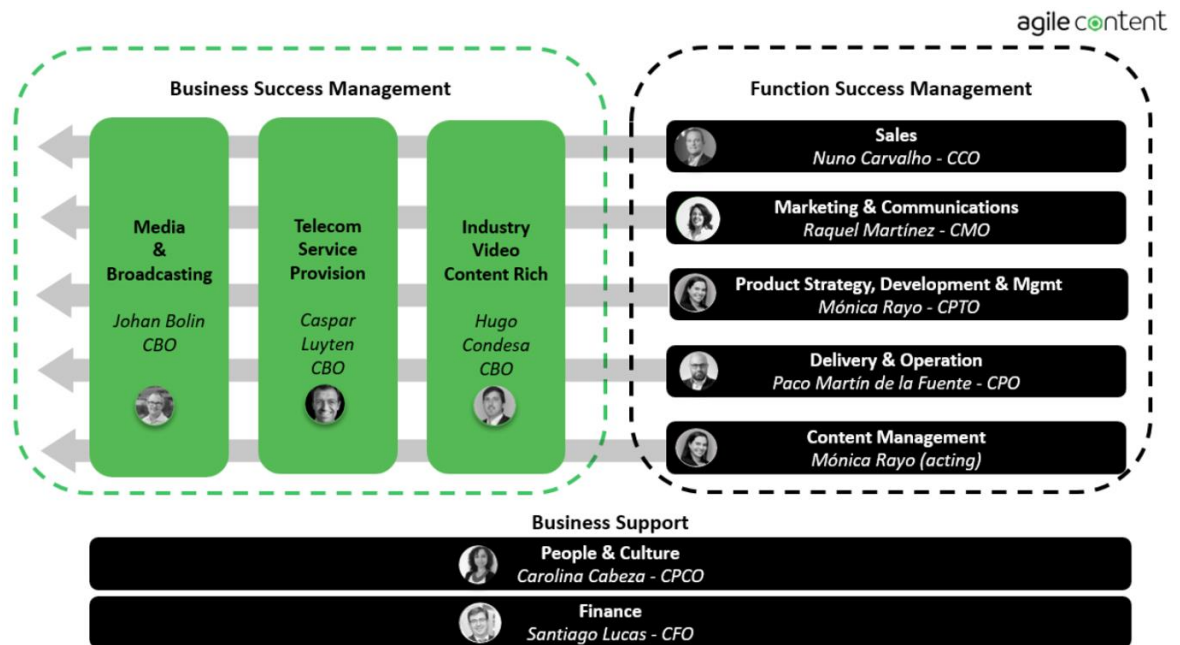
agile content

Business Success Management

Media & Broadcasting

Johan Bolin CBO

Telecom Service Provision

Caspar Luyten CBO

Industry Video Content Rich

Hugo Condesa CBO

Function Success Management

Sales
Nuno Carvalho - CCO

Marketing & Communications
Raquel Martínez - CMO

Product Strategy, Development & Mgmt
Mónica Rayo - CPTO

Delivery & Operation
Paco Martín de la Fuente - CPO

Content Management
Mónica Rayo (acting)

Business Support

People & Culture
Carolina Cabeza - CPCO

Finance
Santiago Lucas - CFO